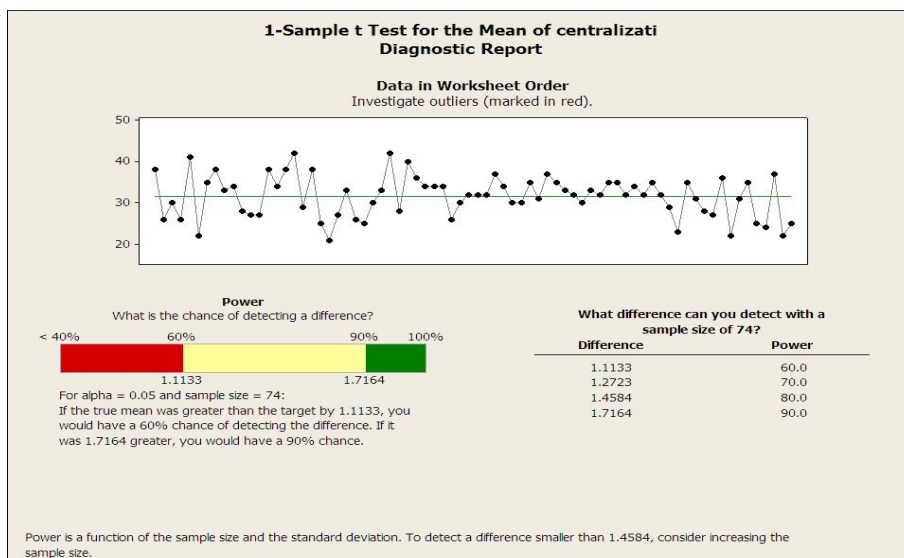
1-Sample t Test for the Mean of centralizati
Diagnostic Report

Data in Worksheet Order
Investigate outliers (marked in red).

50
40
30
20

Power
What is the chance of detecting a difference?

< 40% 60% 90% 100%

1.1133 1.7164

For alpha = 0.05 and sample size = 74:
If the true mean was greater than the target by 1.1133, you would have a 60% chance of detecting the difference. If it was 1.7164 greater, you would have a 90% chance.

What difference can you detect with a sample size of 74?

| Difference | Power |
|---|---|
| 1.1133 | 60.0 |
| 1.2723 | 70.0 |
| 1.4584 | 80.0 |
| 1.7164 | 90.0 |

Power is a function of the sample size and the standard deviation. To detect a difference smaller than 1.4584, consider increasing the sample size.